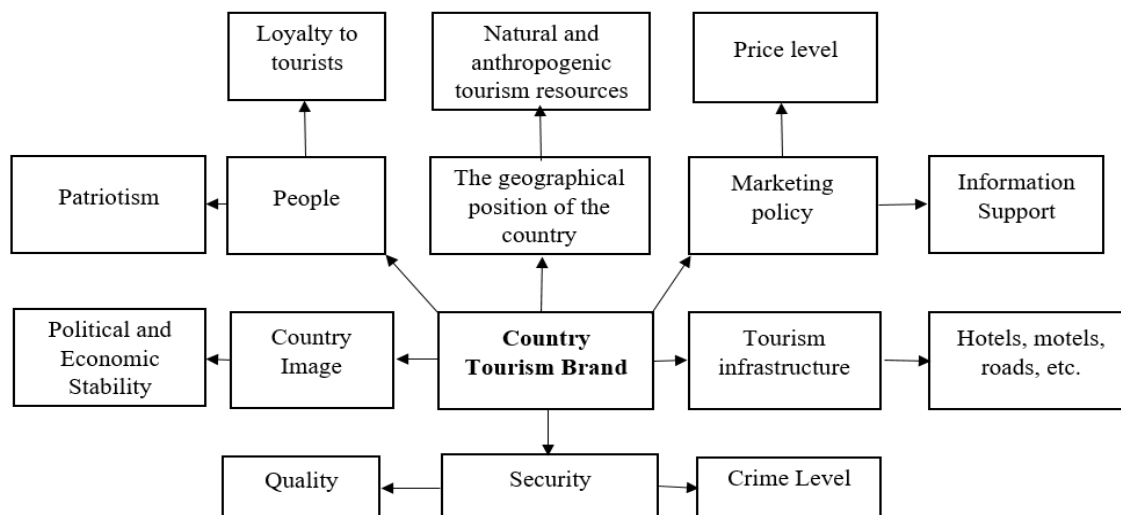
Loyalty to tourists

Natural and anthropogenic tourism resources

Price level

Patriotism

People

The geographical position of the country

Marketing policy

Information Support

Political and Economic Stability

Country Image

**Country Tourism Brand**

Tourism infrastructure

Hotels, motels, roads, etc.

Quality

Security

Crime Level